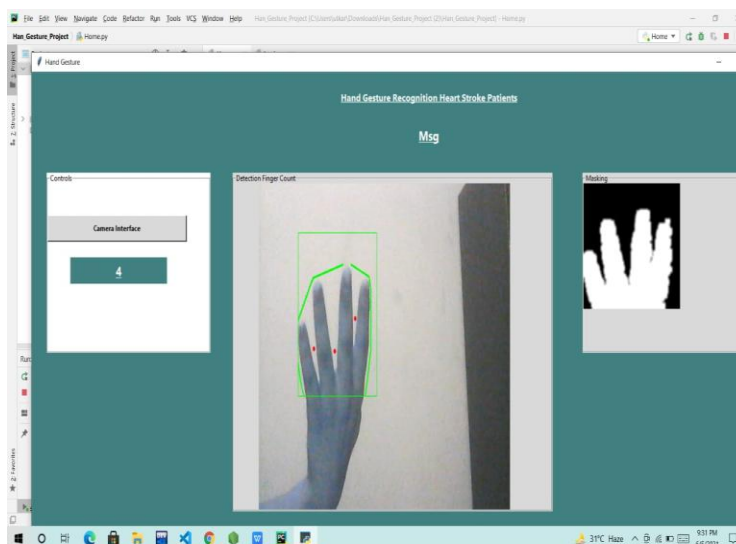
File Edit View Navigate Code Refactor Run Tools VCS Window Help Han_Gesture_Project [C:\Users\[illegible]\Downloads\Han_Gesture_Project (2)\Han_Gesture_Project] - Home.py

Han_Gesture_Project Home.py

Home

Hand Gesture

Hand Gesture Recognition Heart Stroke Patients

Msg

Controls

Camera Interface

4

Detection Finger Count

Masking

1: Project

Z: Structure

Run

2: Favorites

31°C Haze

9:31 PM

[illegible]